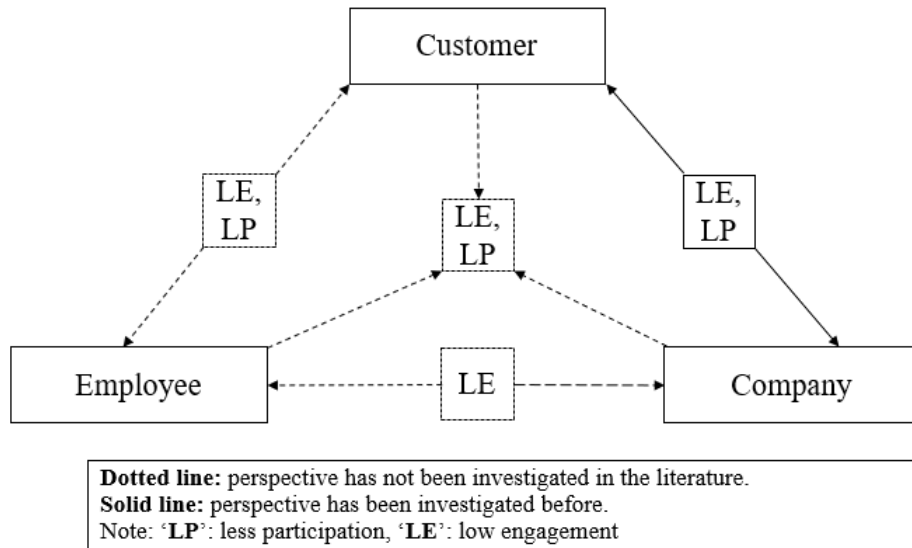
Customer

LE, LP

LE, LP

LE, LP

Employee

LE

Company

**Dotted line:** perspective has not been investigated in the literature.
**Solid line:** perspective has been investigated before.
Note: '**LP**': less participation, '**LE**': low engagement